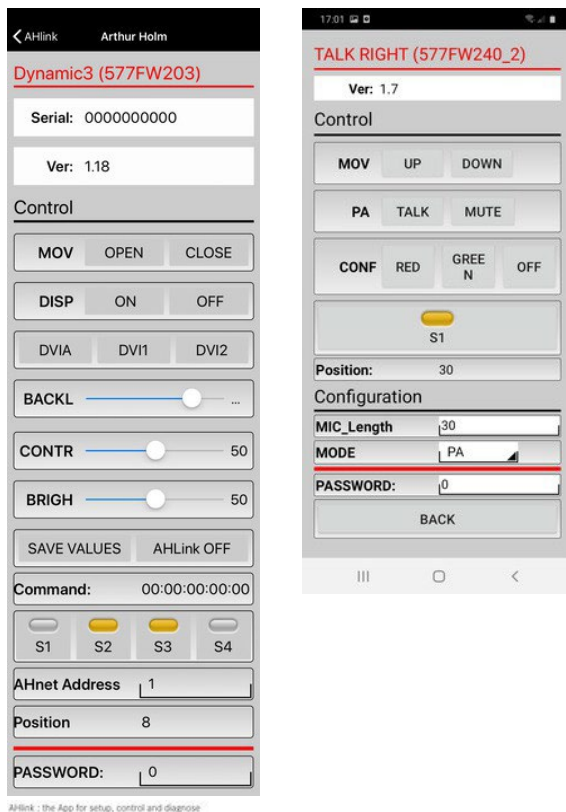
AHlink Arthur Holm

Dynamic3 (577FW203)

Serial: 0000000000

Ver: 1.18

Control

MOV OPEN CLOSE

DISP ON OFF

DVIA DVI1 DVI2

BACKL ...

CONTR 50

BRIGH 50

SAVE VALUES AHLink OFF

Command: 00:00:00:00:00

S1 S2 S3 S4

AHnet Address 1

Position 8

PASSWORD: 0

17:01

TALK RIGHT (577FW240_2)

Ver: 1.7

Control

MOV UP DOWN

PA TALK MUTE

CONF RED GREE N OFF

S1

Position: 30

Configuration

MIC_Length 30

MODE PA

PASSWORD: 0

BACK

AHlink : the App for setup, control and diagnose